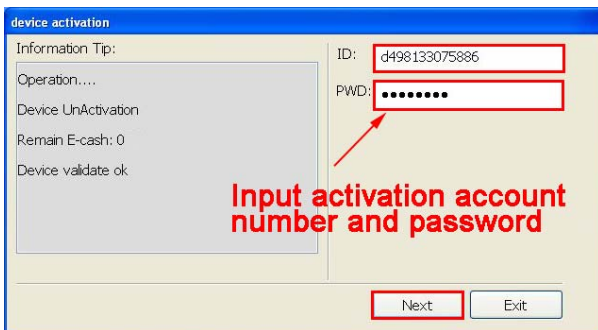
device activation

Information Tip:

Operation....

Device UnActivation

Remain E-cash: 0

Device validate ok

ID: d498133075886

PWD: ••••••••

Input activation account number and password

Next

Exit